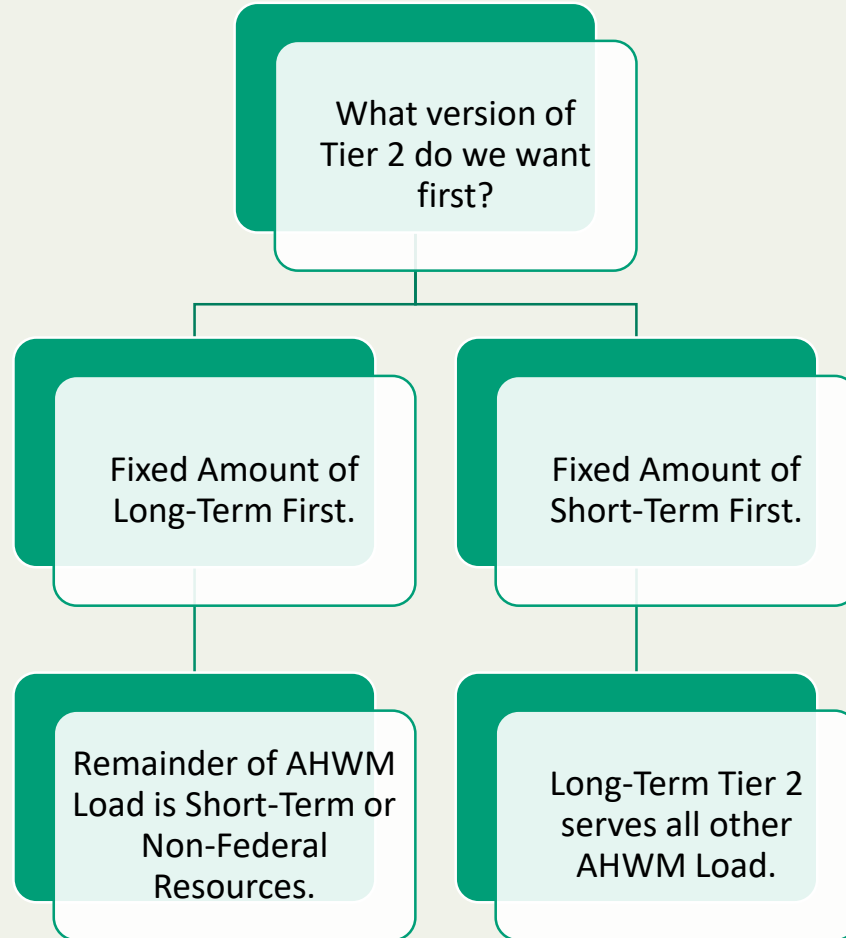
What version of Tier 2 do we want first?

Fixed Amount of Long-Term First.

Fixed Amount of Short-Term First.

Remainder of AHWM Load is Short-Term or Non-Federal Resources.

Long-Term Tier 2 serves all other AHWM Load.